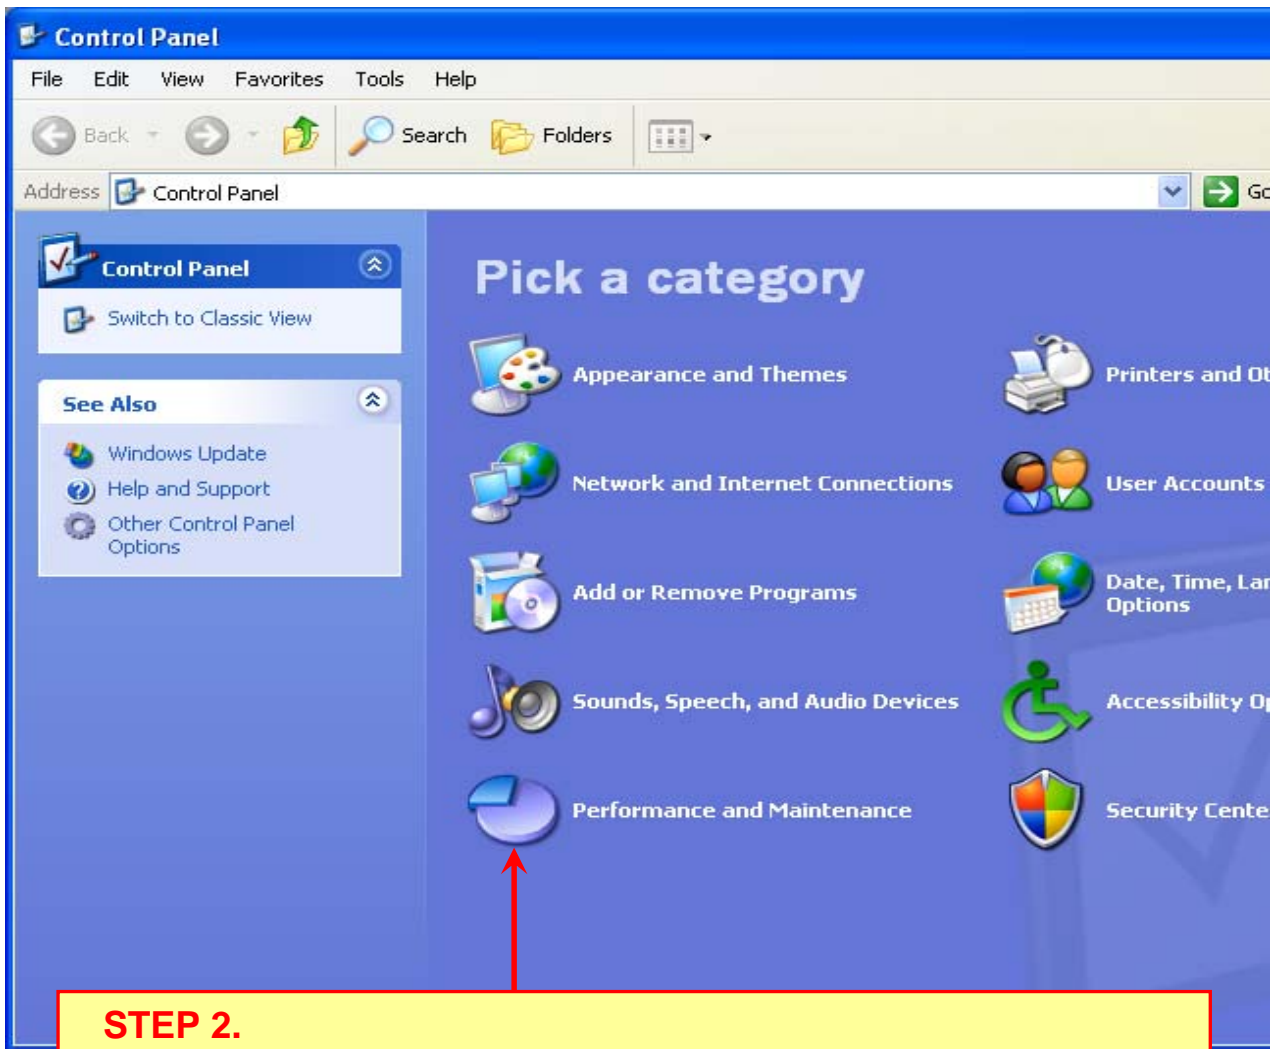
Control Panel

File Edit View Favorites Tools Help

Back Search Folders

Address Control Panel Gc

Control Panel

Switch to Classic View

See Also

Windows Update
Help and Support
Other Control Panel Options

Pick a category

Appearance and Themes

Printers and Ot

Network and Internet Connections

User Accounts

Add or Remove Programs

Date, Time, Lan Options

Sounds, Speech, and Audio Devices

Accessibility Op

Performance and Maintenance

Security Cente

STEP 2.